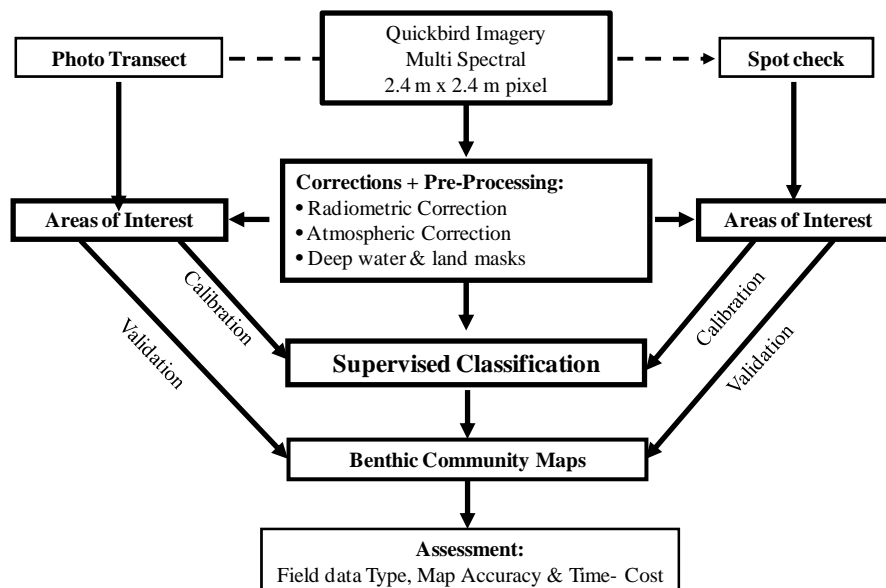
Photo Transect

Quickbird Imagery
Multi Spectral
2.4 m x 2.4 m pixel

Spot check

Areas of Interest

Corrections + Pre-Processing:
• Radiometric Correction
• Atmospheric Correction
• Deep water & land masks

Areas of Interest

Validation

Calibration

Calibration

Validation

Supervised Classification

Benthic Community Maps

Assessment:
Field data Type, Map Accuracy & Time- Cost